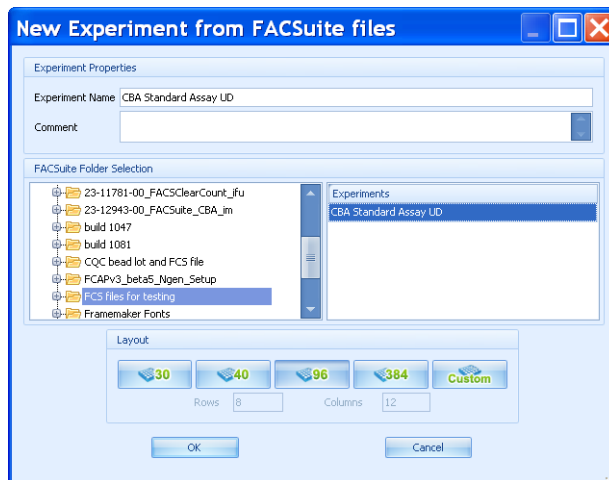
New Experiment from FACSuite files

Experiment Properties

Experiment Name CBA Standard Assay UD

Comment

FACSuite Folder Selection

23-11781-00_FACSClearCount_ifu
23-12943-00_FACSuite_CBA_im
build 1047
build 1081
CQC bead lot and FCS file
FCAPv3_beta5_Ngen_Setup
FCS files for testing
Framemaker Fonts

Experiments

CBA Standard Assay UD

Layout

30
40
96
384
Custom

Rows 8
Columns 12

OK
Cancel